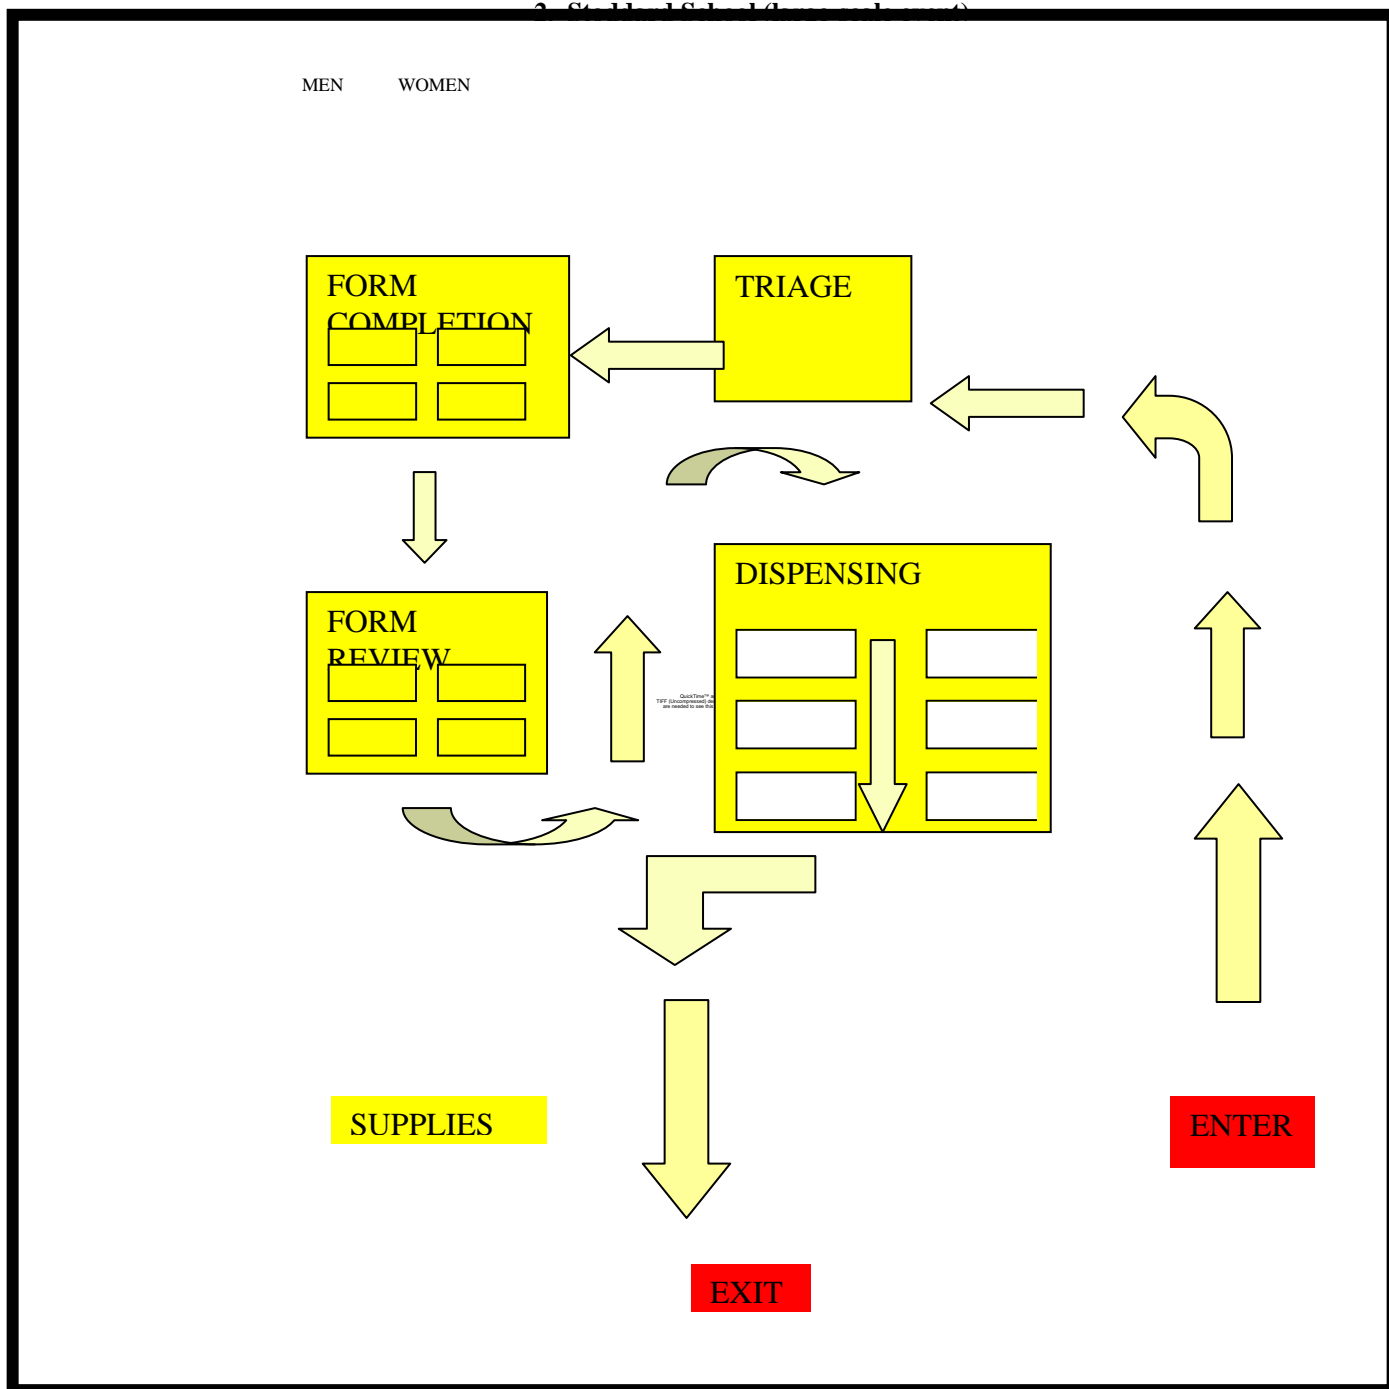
2. Stoddard School (large scale event)

MEN WOMEN

FORM COMPLETION

TRIAGE

FORM REVIEW

DISPENSING

QuickTime™ and a TIFF (Uncompressed) decompressor are needed to see this picture.

SUPPLIES

ENTER

EXIT